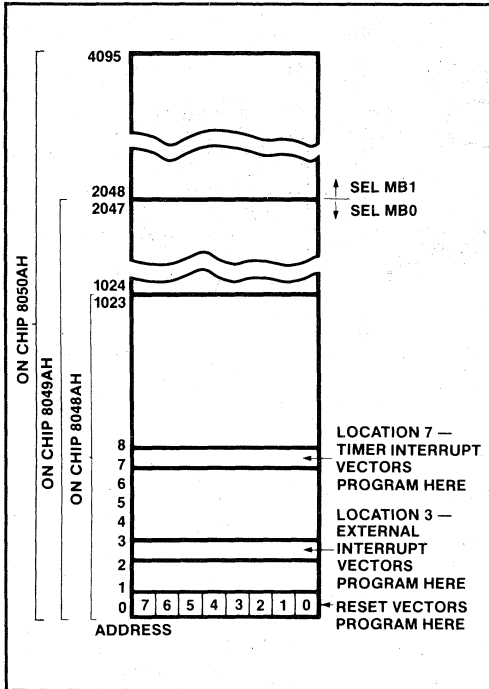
ON CHIP 8050AH
ON CHIP 8049AH
ON CHIP 8048AH

4095

2048
2047

SEL MB1
SEL MB0

1024
1023

8
7
6
5
4
3
2
1
0

LOCATION 7 — TIMER INTERRUPT VECTORS PROGRAM HERE

LOCATION 3 — EXTERNAL INTERRUPT VECTORS PROGRAM HERE

| 7 | 6 | 5 | 4 | 3 | 2 | 1 | 0 |
|---|---|---|---|---|---|---|---|

RESET VECTORS PROGRAM HERE

ADDRESS